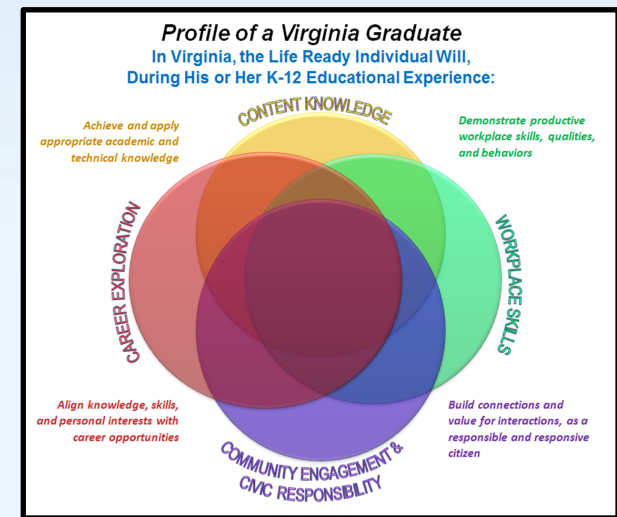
Profile of a Virginia Graduate
In Virginia, the Life Ready Individual Will, During His or Her K-12 Educational Experience:

CONTENT KNOWLEDGE

Achieve and apply appropriate academic and technical knowledge

Demonstrate productive workplace skills, qualities, and behaviors

CAREER EXPLORATION

WORKPLACE SKILLS

Align knowledge, skills, and personal interests with career opportunities

Build connections and value for interactions, as a responsible and responsive citizen

COMMUNITY ENGAGEMENT & CIVIC RESPONSIBILITY